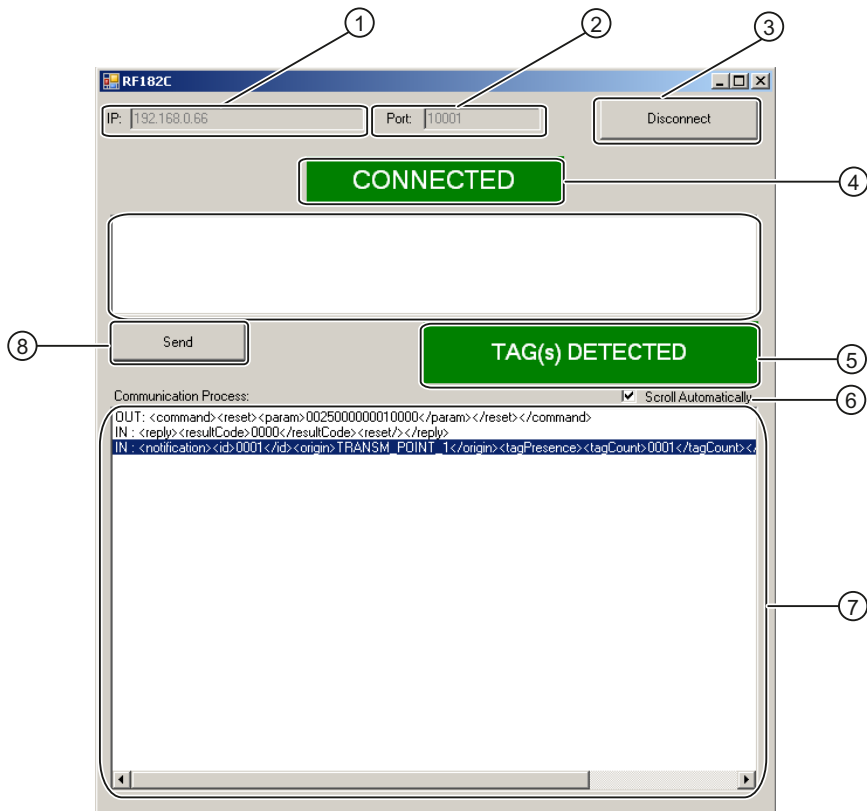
RF182C

IP: 192.168.0.66

Port: 10001

Disconnect

CONNECTED

Send

TAG(s) DETECTED

Communication Process:

Scroll Automatically

OUT: <command><reset><param>0025000000010000</param></reset></command>
IN : <reply><resultCode>0000</resultCode><reset/></reply>
IN : <notification><id>0001</id><origin>TRANSM_POINT_1</origin><tagPresence><tagCount>0001</tagCount><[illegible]

1
2
3
4
5
6
7
8